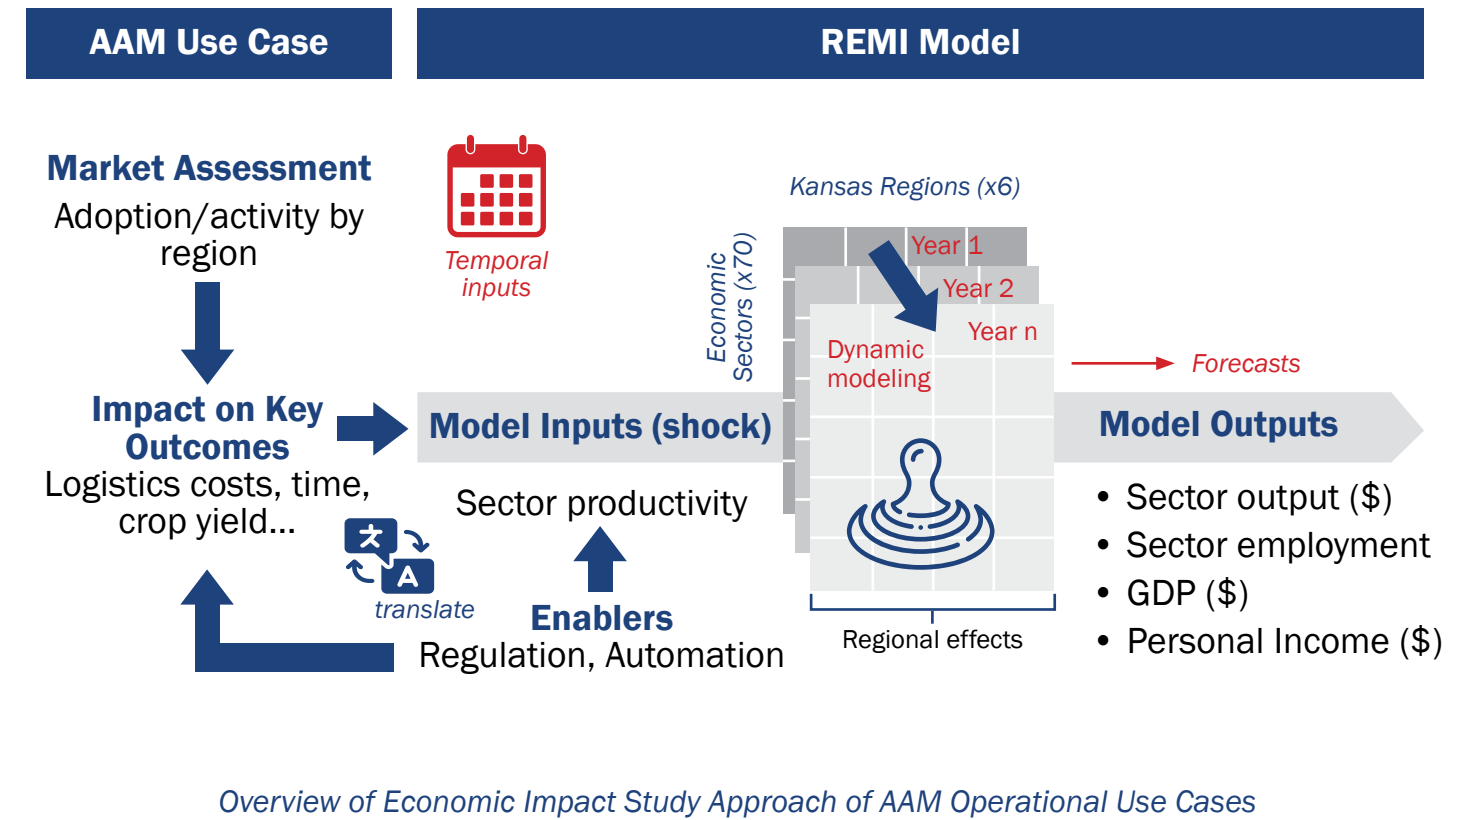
AAM Use Case

REMI Model

Market Assessment
Adoption/activity by region

Impact on Key Outcomes
Logistics costs, time, crop yield...

translate

Temporal inputs

Model Inputs (shock)

Sector productivity

Enablers
Regulation, Automation

Kansas Regions (x6)

Economic Sectors (x70)

Year 1

Year 2

Year n

Dynamic modeling

Regional effects

Forecasts

Model Outputs

• Sector output ($)
• Sector employment
• GDP ($)
• Personal Income ($)

Overview of Economic Impact Study Approach of AAM Operational Use Cases